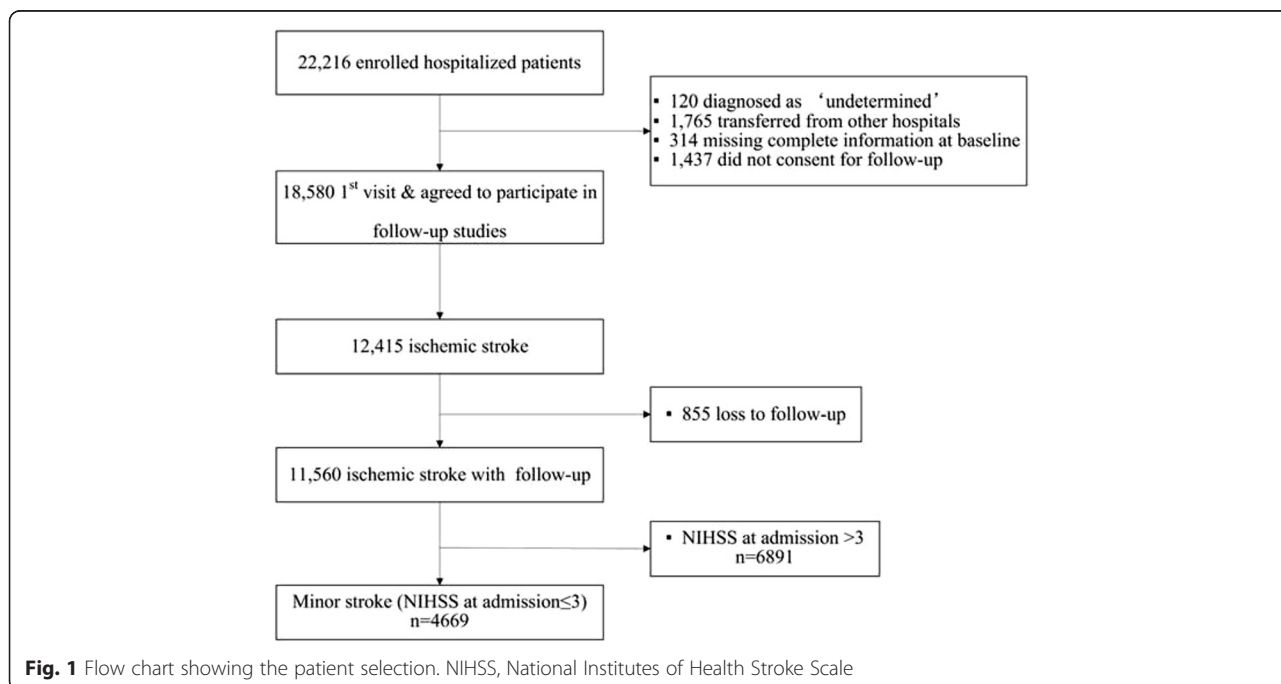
22,216 enrolled hospitalized patients

▪ 120 diagnosed as ‘undetermined’
▪ 1,765 transferred from other hospitals
▪ 314 missing complete information at baseline
▪ 1,437 did not consent for follow-up

18,580 1$^{st}$ visit & agreed to participate in follow-up studies

12,415 ischemic stroke

▪ 855 loss to follow-up

11,560 ischemic stroke with follow-up

▪ NIHSS at admission >3 n=6891

Minor stroke (NIHSS at admission≤3) n=4669

Fig. 1 Flow chart showing the patient selection. NIHSS, National Institutes of Health Stroke Scale